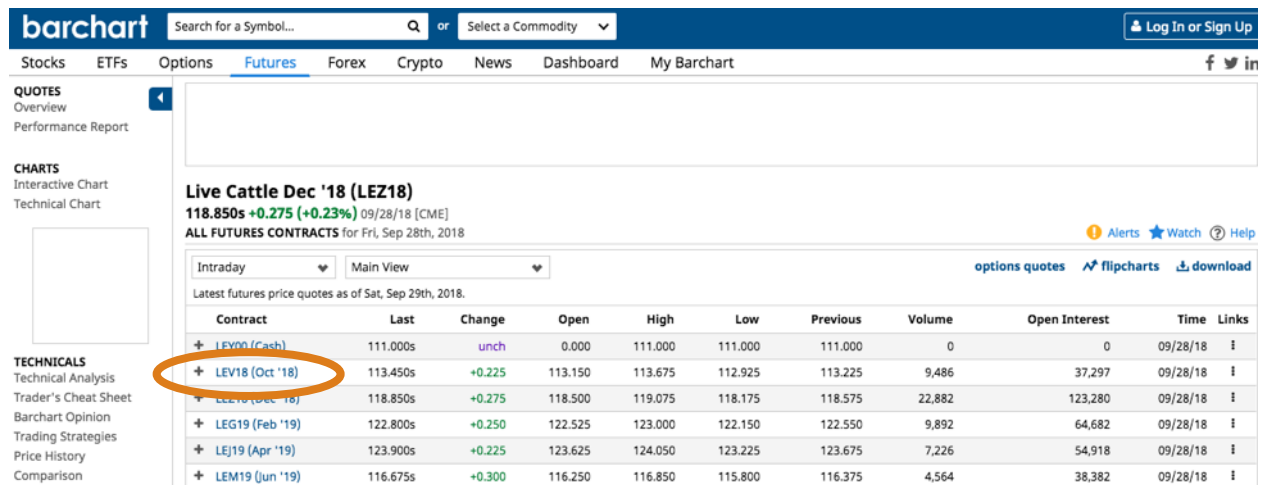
barchart Search for a Symbol... or Select a Commodity Log In or Sign Up

Stocks ETFs Options Futures Forex Crypto News Dashboard My Barchart

QUOTES
Overview
Performance Report

CHARTS
Interactive Chart
Technical Chart

TECHNICALS
Technical Analysis
Trader's Cheat Sheet
Barchart Opinion
Trading Strategies
Price History
Comparison

Live Cattle Dec '18 (LEZ18)
118.850s +0.275 (+0.23%) 09/28/18 [CME]
ALL FUTURES CONTRACTS for Fri, Sep 28th, 2018

Alerts Watch Help

Intraday Main View options quotes flipcharts download

Latest futures price quotes as of Sat, Sep 29th, 2018.

| Contract | Last | Change | Open | High | Low | Previous | Volume | Open Interest | Time | Links |
|---|---|---|---|---|---|---|---|---|---|---|
| + LEY00 (Cash) | 111.000s | unch | 0.000 | 111.000 | 111.000 | 111.000 | 0 | 0 | 09/28/18 | ⋮ |
| + LEV18 (Oct '18) | 113.450s | +0.225 | 113.150 | 113.675 | 112.925 | 113.225 | 9,486 | 37,297 | 09/28/18 | ⋮ |
| + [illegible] | 118.850s | +0.275 | 118.500 | 119.075 | 118.175 | 118.575 | 22,882 | 123,280 | 09/28/18 | ⋮ |
| + LEG19 (Feb '19) | 122.800s | +0.250 | 122.525 | 123.000 | 122.150 | 122.550 | 9,892 | 64,682 | 09/28/18 | ⋮ |
| + LEJ19 (Apr '19) | 123.900s | +0.225 | 123.625 | 124.050 | 123.225 | 123.675 | 7,226 | 54,918 | 09/28/18 | ⋮ |
| + LEM19 (Jun '19) | 116.675s | +0.300 | 116.250 | 116.850 | 115.800 | 116.375 | 4,564 | 38,382 | 09/28/18 | ⋮ |